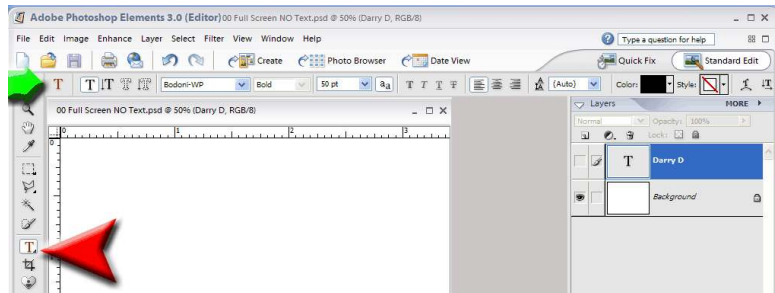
Adobe Photoshop Elements 3.0 (Editor) 00 Full Screen NO Text.psd @ 50% (Darry D, RGB/8)

File Edit Image Enhance Layer Select Filter View Window Help

Type a question for help

Create Photo Browser Date View

Quick Fix Standard Edit

T Bodoni-WP Bold 50 pt (Auto) Color: Style:

00 Full Screen NO Text.psd @ 50% (Darry D, RGB/8)

0 1 2 3

Layers MORE

Normal Opacity: 100%

Lock:

T Darry D

Background